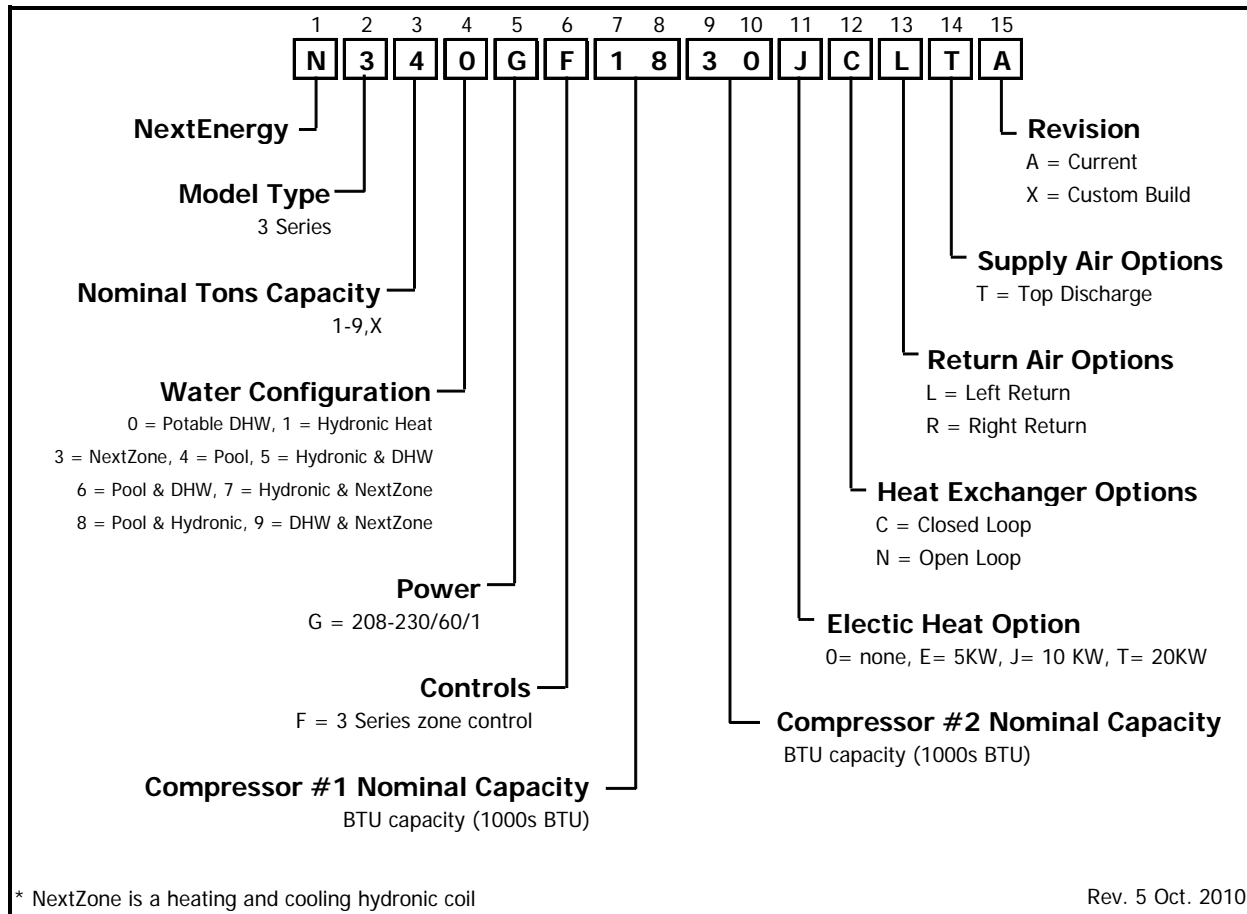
1 2 3 4 5 6 7 8 9 10 11 12 13 14 15

N 3 4 0 G F 1 8 3 0 J C L T A

NextEnergy

Model Type
3 Series

Nominal Tons Capacity
1-9,X

Water Configuration
0 = Potable DHW, 1 = Hydronic Heat
3 = NextZone, 4 = Pool, 5 = Hydronic & DHW
6 = Pool & DHW, 7 = Hydronic & NextZone
8 = Pool & Hydronic, 9 = DHW & NextZone

Power
G = 208-230/60/1

Controls
F = 3 Series zone control

Compressor #1 Nominal Capacity
BTU capacity (1000s BTU)

Revision
A = Current
X = Custom Build

Supply Air Options
T = Top Discharge

Return Air Options
L = Left Return
R = Right Return

Heat Exchanger Options
C = Closed Loop
N = Open Loop

Electic Heat Option
0= none, E= 5KW, J= 10 KW, T= 20KW

Compressor #2 Nominal Capacity
BTU capacity (1000s BTU)

* NextZone is a heating and cooling hydronic coil

Rev. 5 Oct. 2010